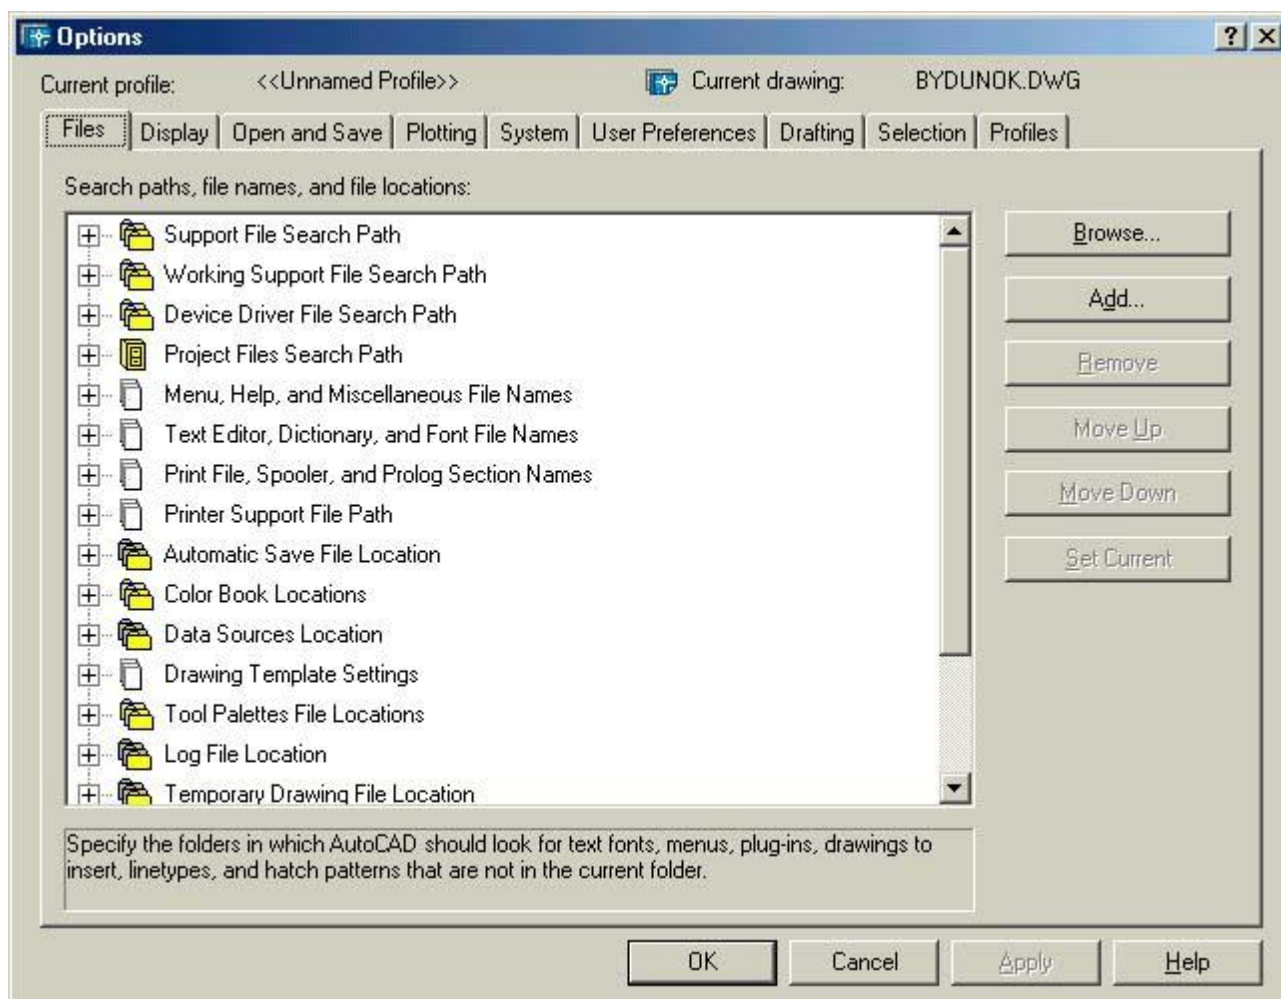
Options

? X

Current profile: <<Unnamed Profile>>

Current drawing: BYDUNOK.DWG

Files | Display | Open and Save | Plotting | System | User Preferences | Drafting | Selection | Profiles

Search paths, file names, and file locations:

Support File Search Path
Working Support File Search Path
Device Driver File Search Path
Project Files Search Path
Menu, Help, and Miscellaneous File Names
Text Editor, Dictionary, and Font File Names
Print File, Spooler, and Prolog Section Names
Printer Support File Path
Automatic Save File Location
Color Book Locations
Data Sources Location
Drawing Template Settings
Tool Palettes File Locations
Log File Location
Temporary Drawing File Location

Browse...
Add...
Remove
Move Up
Move Down
Set Current

Specify the folders in which AutoCAD should look for text fonts, menus, plug-ins, drawings to insert, linetypes, and hatch patterns that are not in the current folder.

OK
Cancel
Apply
Help